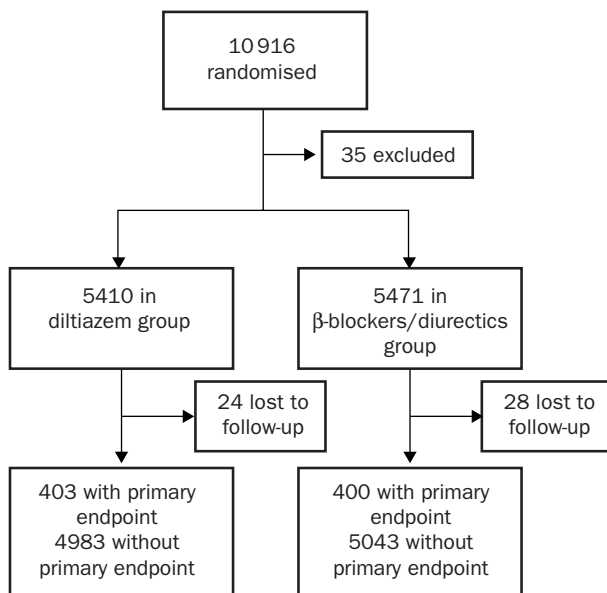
10 916
randomised

35 excluded

5410 in
diltiazem group

5471 in
β-blockers/diurectics
group

24 lost to
follow-up

28 lost to
follow-up

403 with primary
endpoint
4983 without
primary endpoint

400 with primary
endpoint
5043 without
primary endpoint